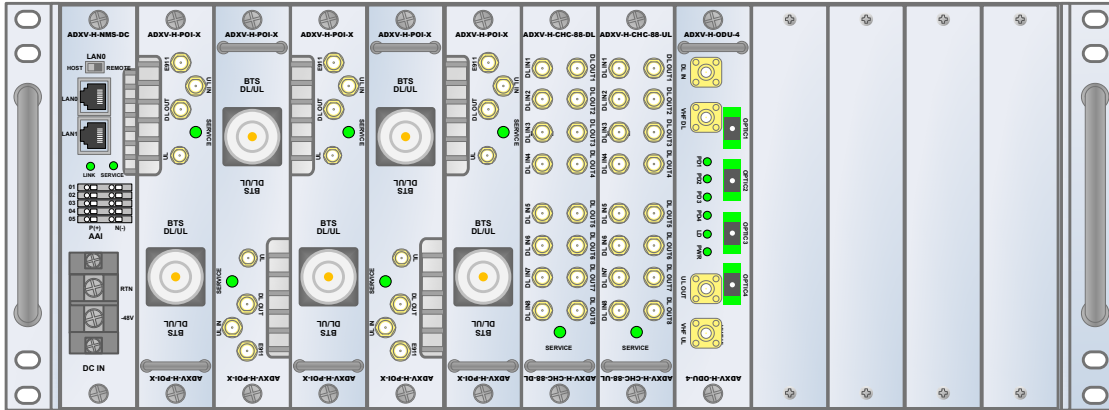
ADXV-H-NMS-DC
LAN0
HOST
REMOTE
LAN0
LAN1
LINK
SERVICE
01
02
03
04
05
P(+)
N(-)
AAI
RTN
-48V
DC IN

ADXV-H-POI-X
EIH1
DL_OUT
UL_IN
SERVICE
UL
BTS DL/UL
BTS DL/UL
ADXV-H-POI-X

ADXV-H-POI-X
BTS DL/UL
BTS DL/UL
UL
SERVICE
DL_OUT
UL_IN
EIH1
ADXV-H-POI-X

ADXV-H-POI-X
EIH1
DL_OUT
UL_IN
SERVICE
UL
BTS DL/UL
BTS DL/UL
ADXV-H-POI-X

ADXV-H-POI-X
BTS DL/UL
BTS DL/UL
UL
SERVICE
DL_OUT
UL_IN
EIH1
ADXV-H-POI-X

ADXV-H-POI-X
EIH1
DL_OUT
UL_IN
SERVICE
UL
BTS DL/UL
BTS DL/UL
ADXV-H-POI-X

ADXV-H-CHC-88-DL
DL IN1
DL OUT1
DL IN2
DL OUT2
DL IN3
DL OUT3
DL IN4
DL OUT4
DL IN5
DL OUT5
DL IN6
DL OUT6
DL IN7
DL OUT7
DL IN8
DL OUT8
SERVICE
ADXV-H-CHC-88-DL

ADXV-H-CHC-88-UL
UL IN1
DL OUT1
UL IN2
DL OUT2
UL IN3
DL OUT3
UL IN4
DL OUT4
UL IN5
DL OUT5
UL IN6
DL OUT6
UL IN7
DL OUT7
UL IN8
DL OUT8
SERVICE
ADXV-H-CHC-88-UL

ADXV-H-ODU-4
DL IN
WHF DL
OPTIC1
PD1
PD2
PD3
OPTIC2
PD4
LD
PWR
OPTIC3
UL OUT
OPTIC4
WHF UL
ADXV-H-ODU-4